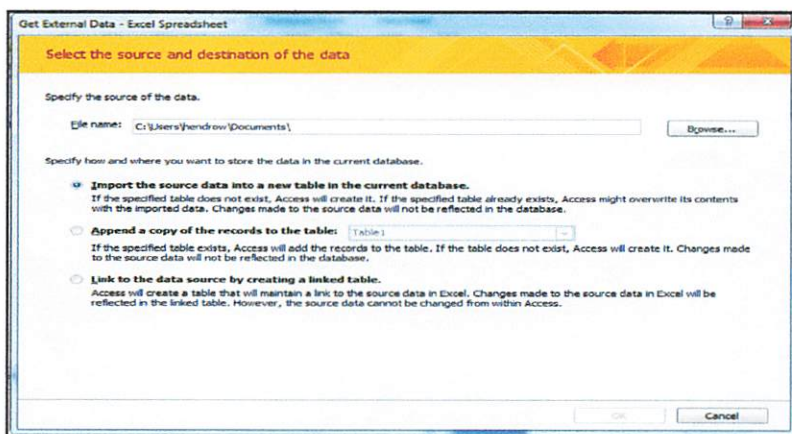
Get External Data - Excel Spreadsheet

?

X

Select the source and destination of the data

Specify the source of the data.

File name: C:\Users\hendrow\Documents\

Browse...

Specify how and where you want to store the data in the current database.

Import the source data into a new table in the current database.
If the specified table does not exist, Access will create it. If the specified table already exists, Access might overwrite its contents with the imported data. Changes made to the source data will not be reflected in the database.

Append a copy of the records to the table: Table1
If the specified table exists, Access will add the records to the table. If the table does not exist, Access will create it. Changes made to the source data will not be reflected in the database.

Link to the data source by creating a linked table.
Access will create a table that will maintain a link to the source data in Excel. Changes made to the source data in Excel will be reflected in the linked table. However, the source data cannot be changed from within Access.

OK

Cancel